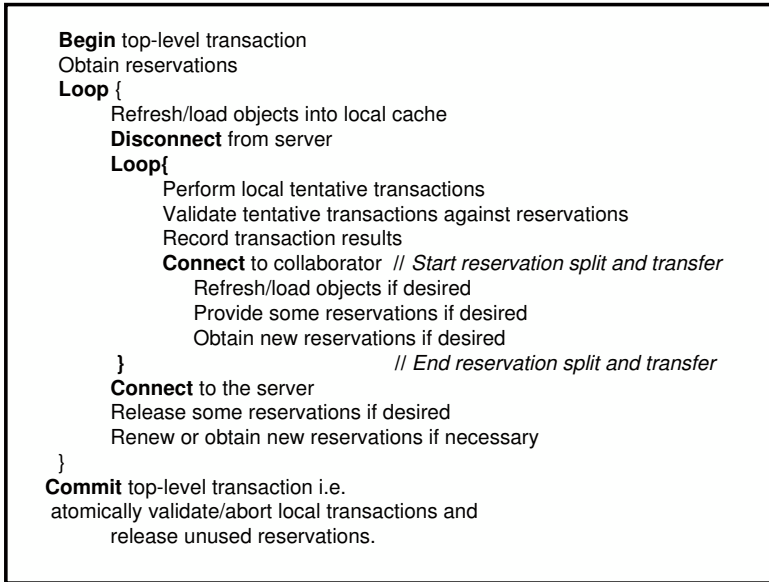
**Begin** top-level transaction
Obtain reservations
**Loop** {
Refresh/load objects into local cache
**Disconnect** from server
**Loop{**
Perform local tentative transactions
Validate tentative transactions against reservations
Record transaction results
**Connect** to collaborator // *Start reservation split and transfer*
Refresh/load objects if desired
Provide some reservations if desired
Obtain new reservations if desired
**}** // *End reservation split and transfer*
**Connect** to the server
Release some reservations if desired
Renew or obtain new reservations if necessary
}
**Commit** top-level transaction i.e.
atomically validate/abort local transactions and
release unused reservations.